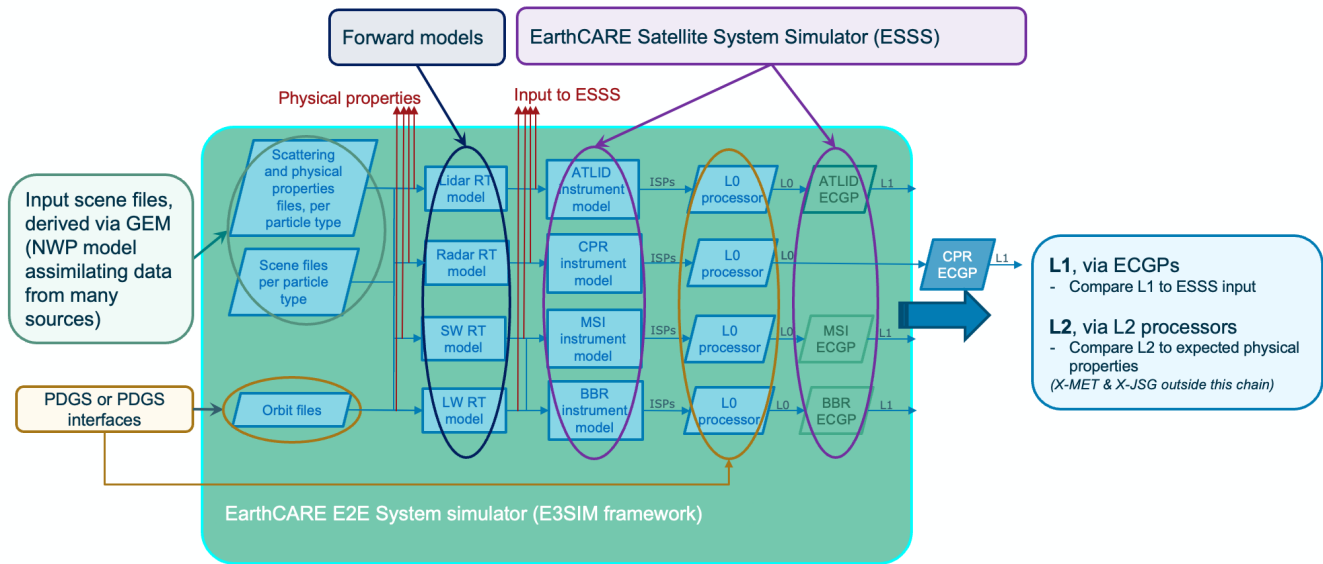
Forward models

EarthCARE Satellite System Simulator (ESSS)

Physical properties

Input to ESSS

Input scene files, derived via GEM (NWP model assimilating data from many sources)

Scattering and physical properties files, per particle type

Scene files per particle type

PDGS or PDGS interfaces

Orbit files

Lidar RT model

Radar RT model

SW RT model

LW RT model

ATLID instrument model

CPR instrument model

MSI instrument model

BBR instrument model

ISPs

ISPs

ISPs

ISPs

L0 processor

L0 processor

L0 processor

L0 processor

L0

L0

L0

L0

ATLID ECGP

MSI ECGP

BBR ECGP

L1

L1

L1

CPR ECGP

L1

**L1**, via ECGPs
- Compare L1 to ESSS input

**L2**, via L2 processors
- Compare L2 to expected physical properties
(X-MET & X-JSG outside this chain)

EarthCARE E2E System simulator (E3SIM framework)